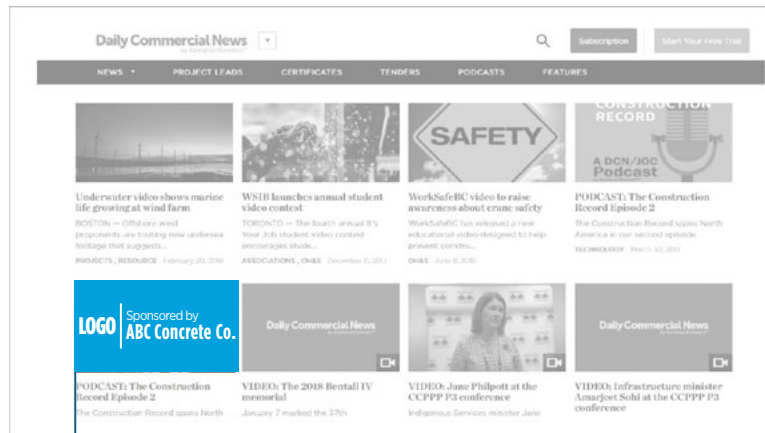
Daily Commercial News by ConstructConnect

Subscription

Start Your Free Trial

NEWS ▾ PROJECT LEADS CERTIFICATES TENDERS PODCASTS FEATURES

Underwater video shows marine life growing at wind farm

BOSTON — Offshore wind proponents are touting new undersea footage that suggests...

PROJECTS, RESOURCE February 20, 2018

WSIB launches annual student video contest

TORONTO — The fourth annual It's Your Job student video contest encourages stude...

ASSOCIATIONS, OH&S December 11, 2017

SAFETY

WorkSafeBC video to raise awareness about crane safety

WorkSafeBC has released a new educational video designed to help prevent constru...

OH&S June 8, 2018

CONSTRUCTION RECORD

A DCN/JOC Podcast

PODCAST: The Construction Record Episode 2

The Construction Record spans North America in our second episode.

TECHNOLOGY March 30, 2017

LOGO Sponsored by ABC Concrete Co.

PODCAST: The Construction Record Episode 2

The Construction Record spans North

Daily Commercial News by ConstructConnect

VIDEO: The 2018 Bentall IV memorial

January 7 marked the 37th

VIDEO: Jane Philpott at the CCPPP P3 conference

Indigenous Services minister Jane

Daily Commercial News by ConstructConnect

VIDEO: Infrastructure minister Amarjeet Sohi at the CCPPP P3 conference